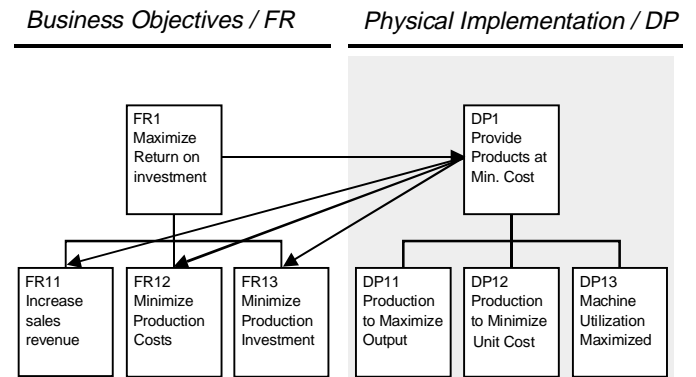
Business Objectives / FR

Physical Implementation / DP

FR1
Maximize
Return on
investment

DP1
Provide
Products at
Min. Cost

FR11
Increase
sales
revenue

FR12
Minimize
Production
Costs

FR13
Minimize
Production
Investment

DP11
Production
to Maximize
Output

DP12
Production
to Minimize
Unit Cost

DP13
Machine
Utilization
Maximized